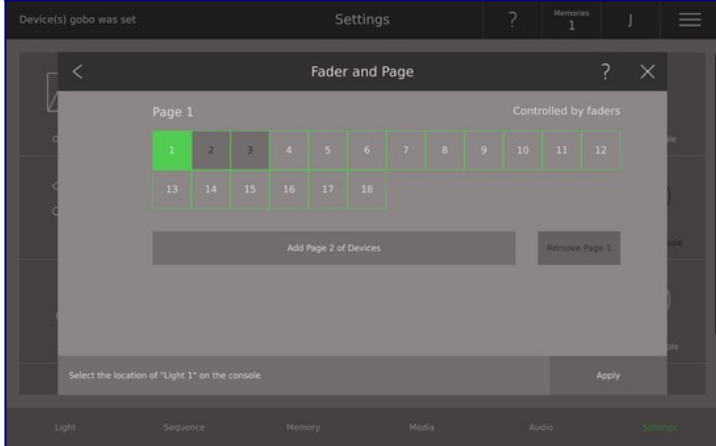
Device(s) gobo was set

Settings

?

Memories
1

J

Fader and Page

?

Page 1

Controlled by faders

| 1 | 2 | 3 | 4 | 5 | 6 | 7 | 8 | 9 | 10 | 11 | 12 |
|---|---|---|---|---|---|---|---|---|---|---|---|
| 13 | 14 | 15 | 16 | 17 | 18 | | | | | | |

Add Page 2 of Devices

Remove Page 1

Select the location of "Light 1" on the console

Apply

Light

Sequence

Memory

Media

Audio

Settings